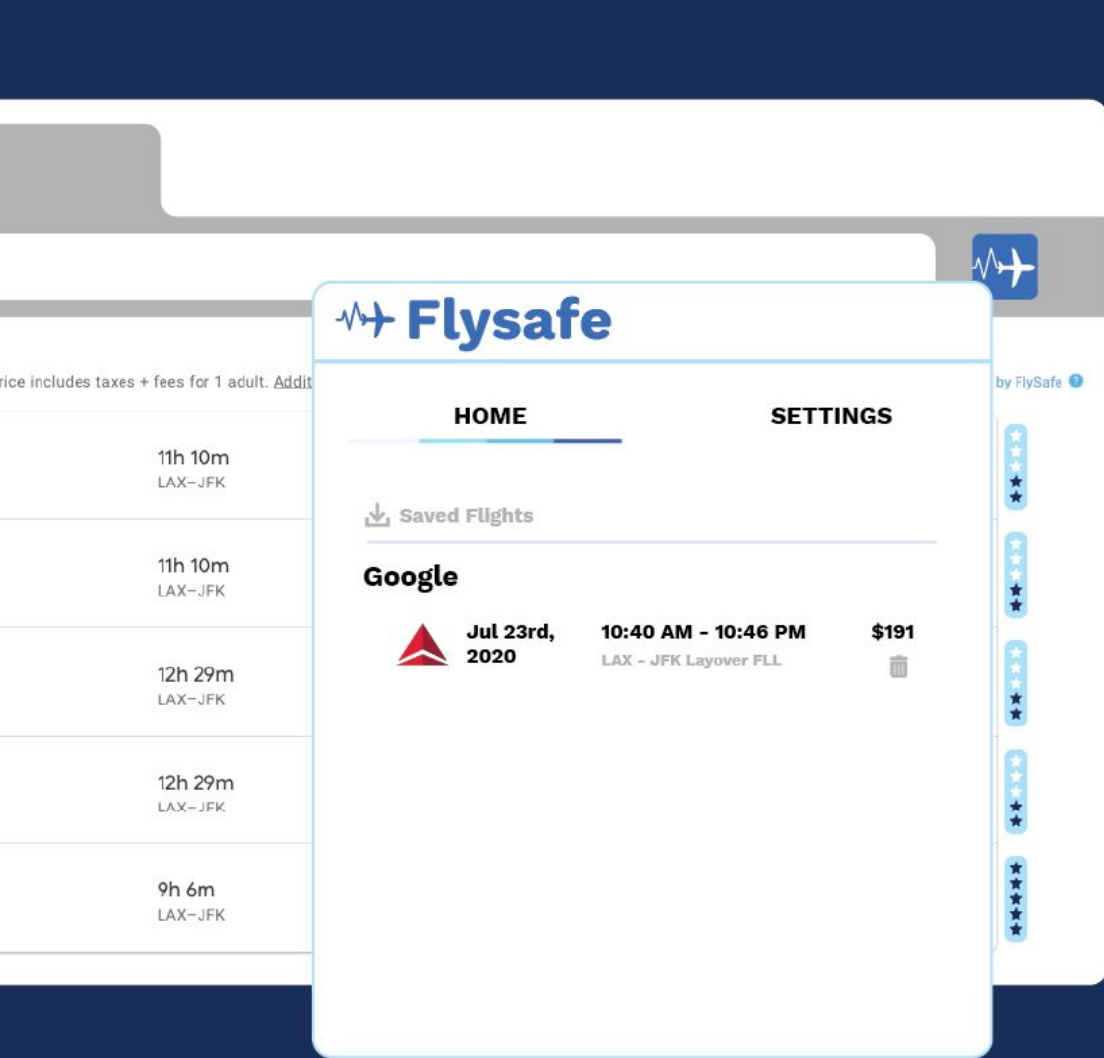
rice includes taxes + fees for 1 adult. Addit

11h 10m
LAX–JFK

11h 10m
LAX–JFK

12h 29m
LAX–JFK

12h 29m
LAX–JFK

9h 6m
LAX–JFK

by FlySafe

Flysafe

HOME

SETTINGS

Saved Flights

Google

Jul 23rd, 2020

10:40 AM - 10:46 PM
LAX - JFK Layover FLL

$191